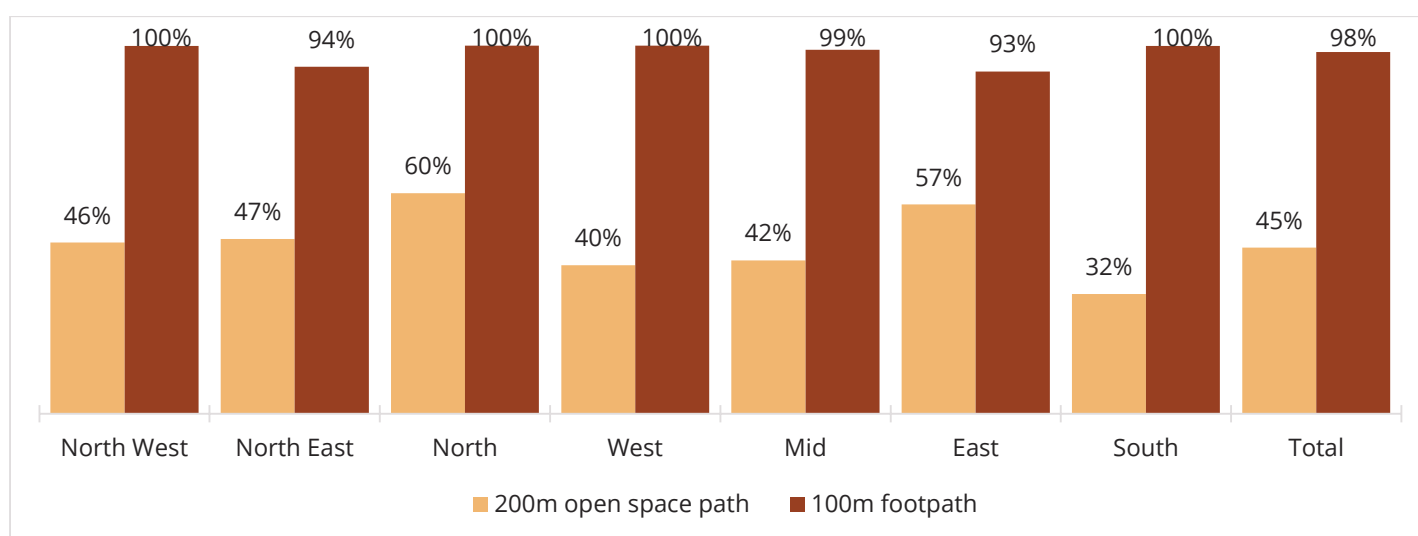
| | North West | North East | North | West | Mid | East | South | Total |
|---|---|---|---|---|---|---|---|---|
| 200m open space path | 46% | 47% | 60% | 40% | 42% | 57% | 32% | 45% |
| 100m footpath | 100% | 94% | 100% | 100% | 99% | 93% | 100% | 98% |

200m open space path 100m footpath